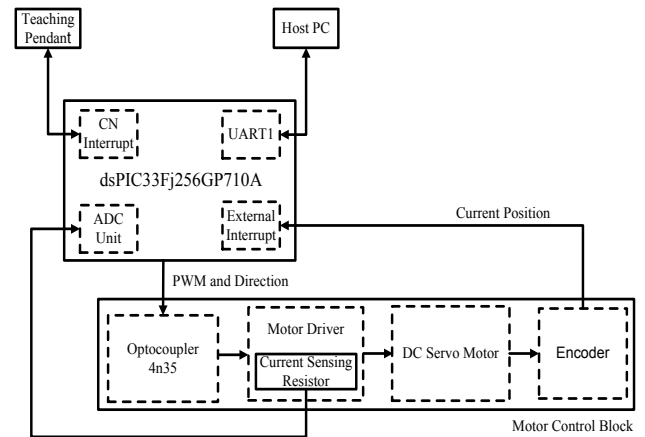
Teaching Pendant

Host PC

CN Interrupt

UART1

dsPIC33Fj256GP710A

ADC Unit

External Interrupt

Current Position

PWM and Direction

Motor Driver

Optocoupler 4n35

Current Sensing Resistor

DC Servo Motor

Encoder

Motor Control Block